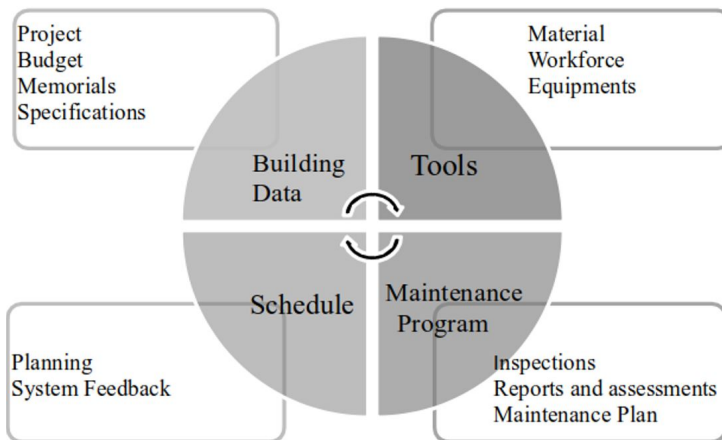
Project
Budget
Memorials
Specifications

Material
Workforce
Equipments

Building Data

Tools

Schedule

Maintenance Program

Planning
System Feedback

Inspections
Reports and assessments
Maintenance Plan